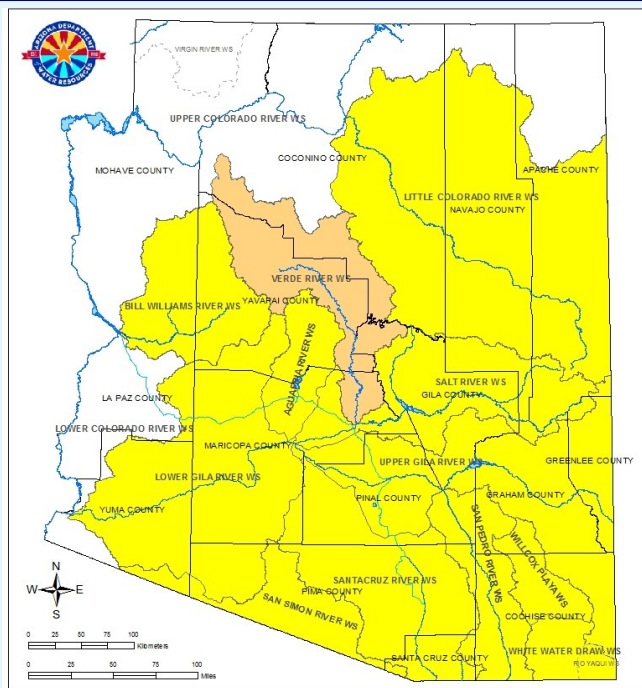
ARIZONA DEPARTMENT
WATER RESOURCES
1980

VIRGIN RIVER WS
UPPER COLORADO RIVER WS
COCONINO COUNTY
MOHAVE COUNTY
APACHE COUNTY
LITTLE COLORADO RIVER WS
NAVAJO COUNTY
VERDE RIVER WS
YAVAPAI COUNTY
BILL WILLIAMS RIVER WS
AGUA FRIA RIVER WS
LA PAZ COUNTY
SALT RIVER WS
GILA COUNTY
LOWER COLORADO RIVER WS
MARICOPA COUNTY
UPPER GILA RIVER WS
GREENLEE COUNTY
LOWER GILA RIVER WS
PINAL COUNTY
GRAHAM COUNTY
YUMA COUNTY
SAN PEDRO RIVER WS
WILLCOX PLAYA WS
SANTACRUZ RIVER WS
PIMA COUNTY
SAN SIMON RIVER WS
COCHISE COUNTY
SANTA CRUZ COUNTY
WHITE WATER DRAW WS
RIO YAQUI WS

N
W
E
S
0 25 50 75 100
Kilometers
0 25 50 75 100
Miles